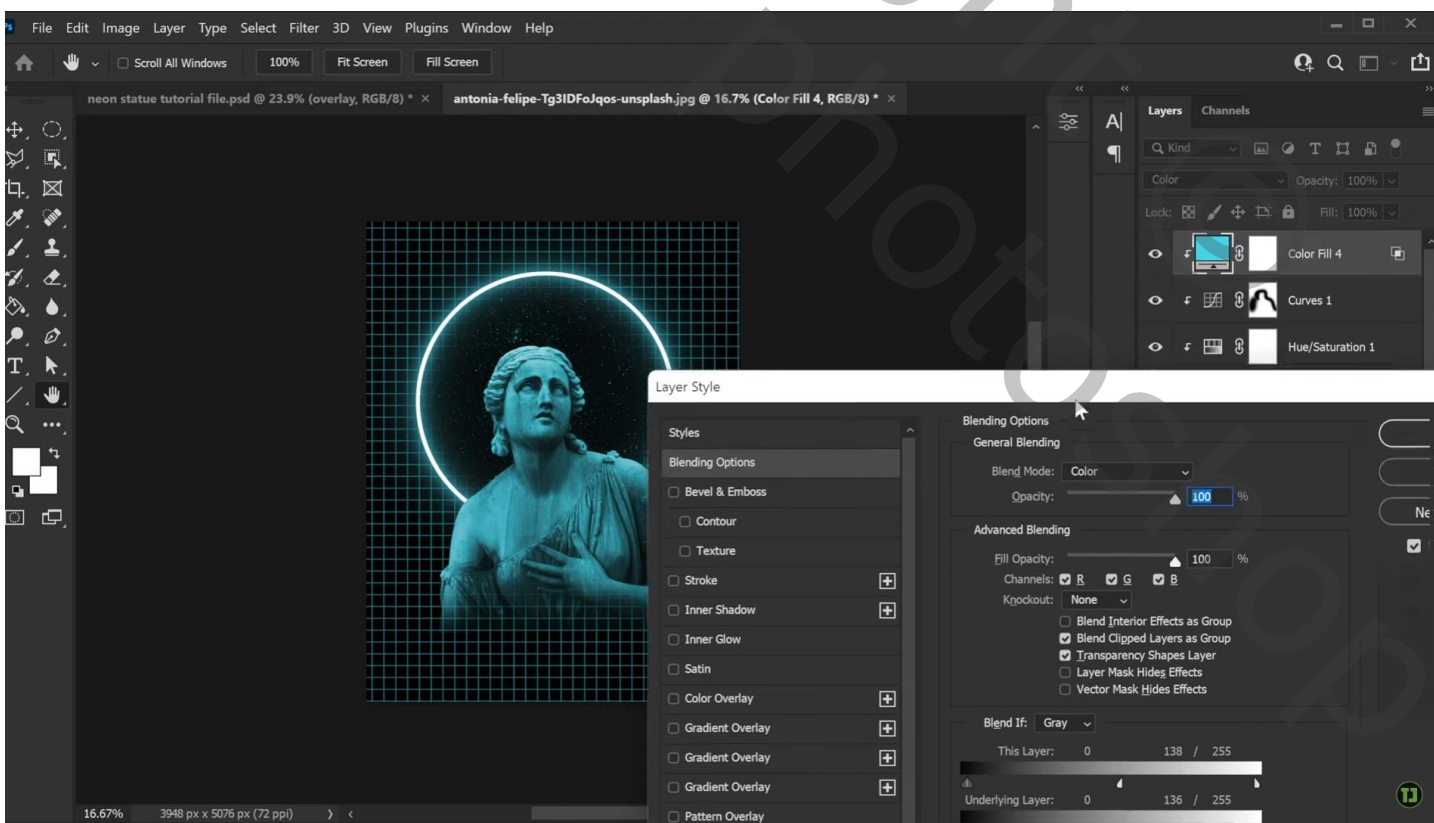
File Edit Image Layer Type Select Filter 3D View Plugins Window Help

Scroll All Windows 100% Fit Screen Fill Screen

neon statue tutorial file.psd @ 23.9% (overlay, RGB/8) * × antonia-felipe-Tg3IDFoJqos-unsplash.jpg @ 16.7% (Color Fill 4, RGB/8) * ×

Layers Channels

Kind

Color Opacity: 100%

Lock: Fill: 100%

Color Fill 4

Curves 1

Hue/Saturation 1

Layer Style

Styles

Blending Options

Bevel & Emboss

Contour

Texture

Stroke

Inner Shadow

Inner Glow

Satin

Color Overlay

Gradient Overlay

Gradient Overlay

Gradient Overlay

Pattern Overlay

Blending Options

General Blending

Blend Mode: Color

Opacity: 100 %

Advanced Blending

Fill Opacity: 100 %

Channels: R G B

Knockout: None

Blend Interior Effects as Group

Blend Clipped Layers as Group

Transparency Shapes Layer

Layer Mask Hides Effects

Vector Mask Hides Effects

Blend If: Gray

This Layer: 0 138 / 255

Underlying Layer: 0 136 / 255

Ne

16.67% 3948 px x 5076 px (72 ppi)